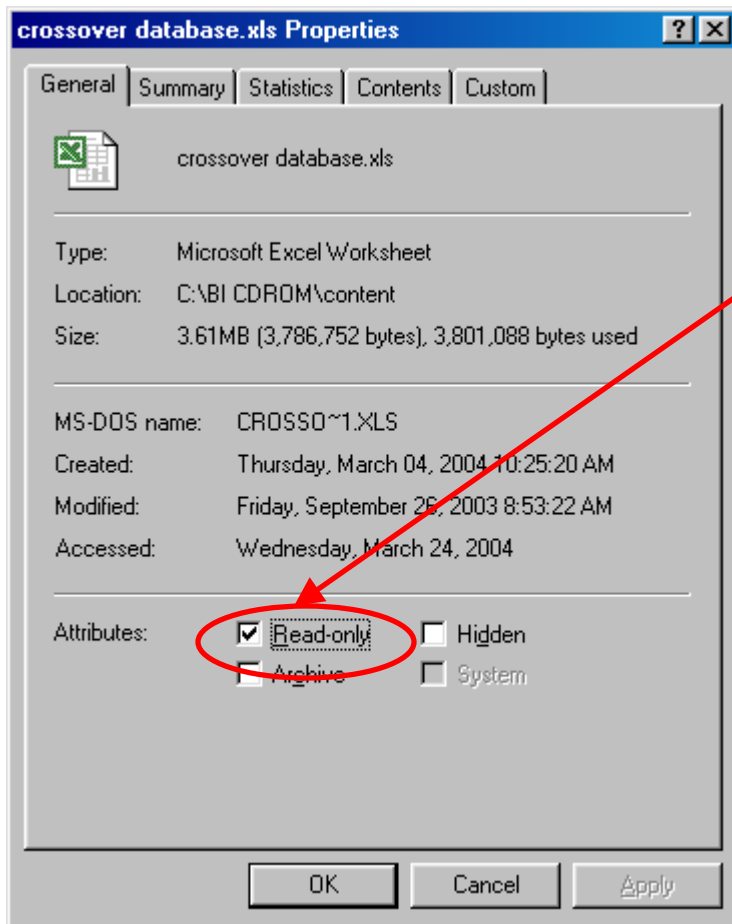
crossover database.xls Properties

?
X

General | Summary | Statistics | Contents | Custom

crossover database.xls

Type: Microsoft Excel Worksheet
Location: C:\BI CDROM\content
Size: 3.61MB (3,786,752 bytes), 3,801,088 bytes used

MS-DOS name: CROSSO~1.XLS
Created: Thursday, March 04, 2004 10:25:20 AM
Modified: Friday, September 26, 2003 8:53:22 AM
Accessed: Wednesday, March 24, 2004

Attributes: Read-only Hidden
Archive System

OK Cancel Apply